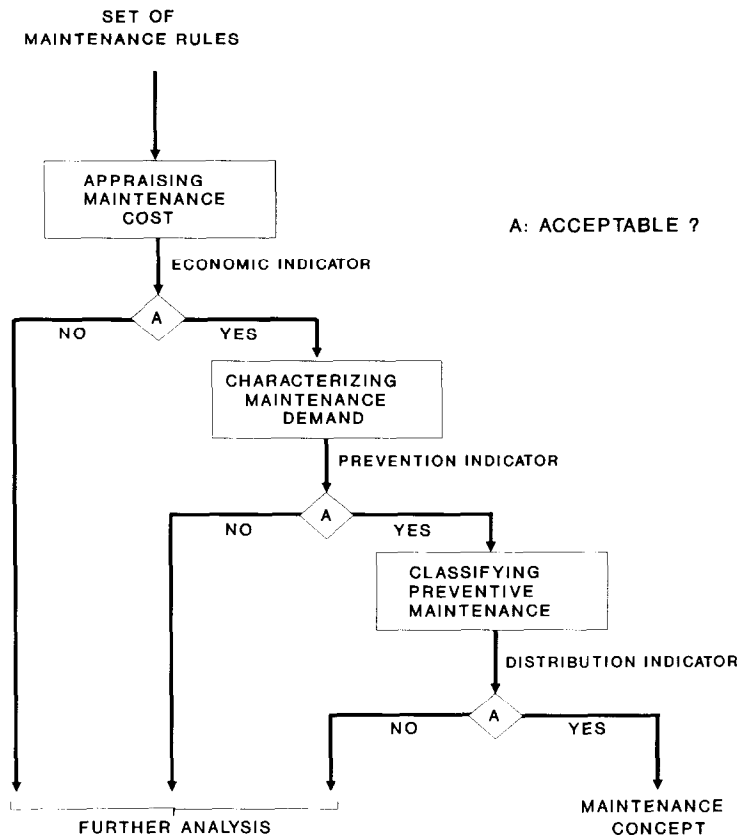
SET OF MAINTENANCE RULES

APPRAISING MAINTENANCE COST

A: ACCEPTABLE ?

ECONOMIC INDICATOR

NO

A

YES

CHARACTERIZING MAINTENANCE DEMAND

PREVENTION INDICATOR

NO

A

YES

CLASSIFYING PREVENTIVE MAINTENANCE

DISTRIBUTION INDICATOR

NO

A

YES

FURTHER ANALYSIS

MAINTENANCE CONCEPT